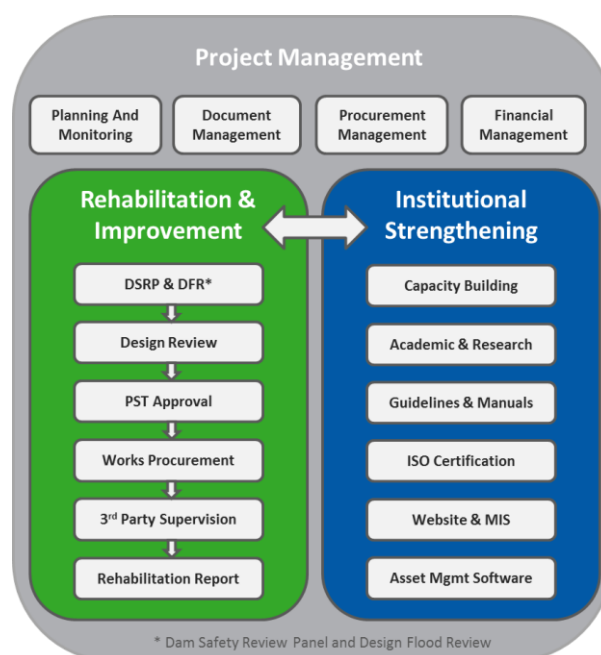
Project Management

Planning And Monitoring

Document Management

Procurement Management

Financial Management

Rehabilitation & Improvement

DSRP & DFR*

Design Review

PST Approval

Works Procurement

3$^{rd}$ Party Supervision

Rehabilitation Report

Institutional Strengthening

Capacity Building

Academic & Research

Guidelines & Manuals

ISO Certification

Website & MIS

Asset Mgmt Software

* Dam Safety Review Panel and Design Flood Review